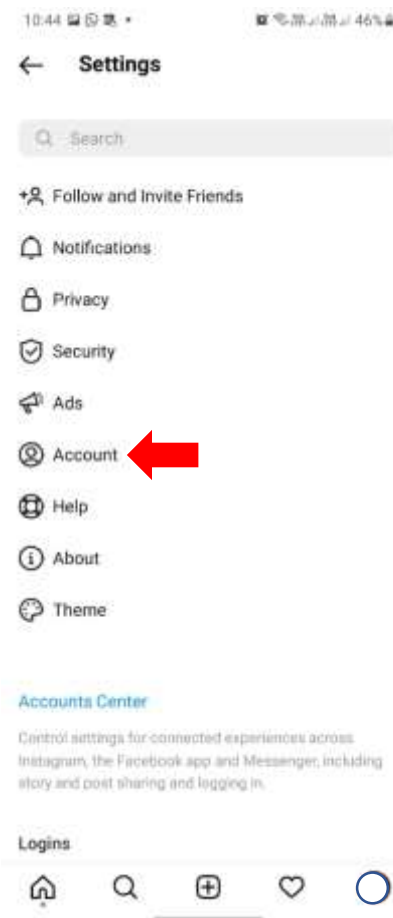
10:44

46%

Settings

Search

Follow and Invite Friends

Notifications

Privacy

Security

Ads

Account

Help

About

Theme

Accounts Center

Control settings for connected experiences across Instagram, the Facebook app and Messenger, including story and post sharing and logging in.

Logins